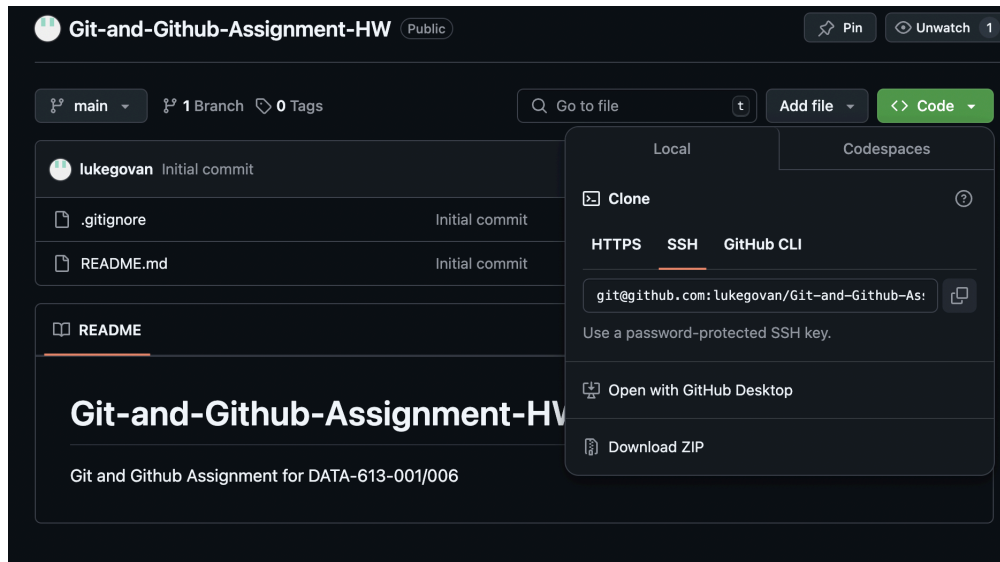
Git-and-Github-Assignment-HW Public

Pin Unwatch 1

main 1 Branch 0 Tags

Go to file t Add file Code

Local Codespaces

Clone

HTTPS SSH GitHub CLI

git@github.com:lukegovan/Git-and-Github-As

Use a password-protected SSH key.

Open with GitHub Desktop

Download ZIP

lukegovan Initial commit

.gitignore Initial commit

README.md Initial commit

README

Git-and-Github-Assignment-HV

Git and Github Assignment for DATA-613-001/006